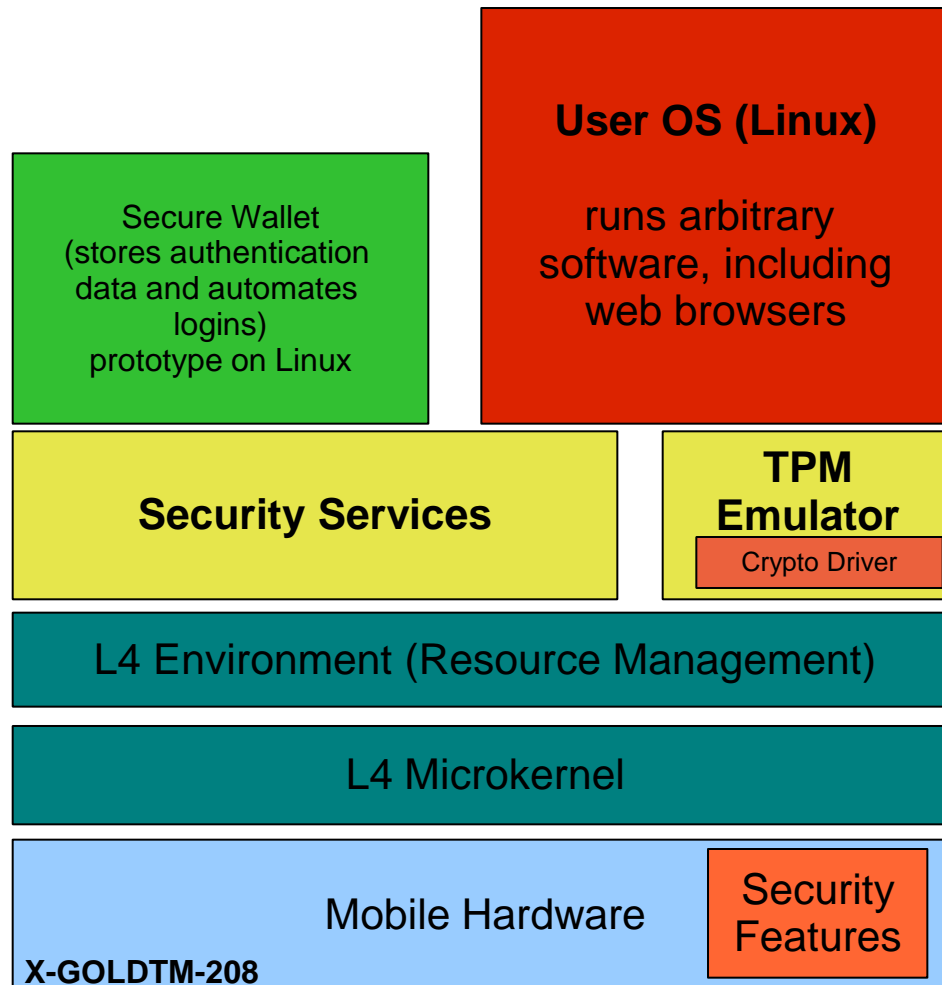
User OS (Linux)

runs arbitrary software, including web browsers

Secure Wallet (stores authentication data and automates logins) prototype on Linux

Security Services

TPM Emulator

Crypto Driver

L4 Environment (Resource Management)

L4 Microkernel

Mobile Hardware

Security Features

X-GOLDTM-208